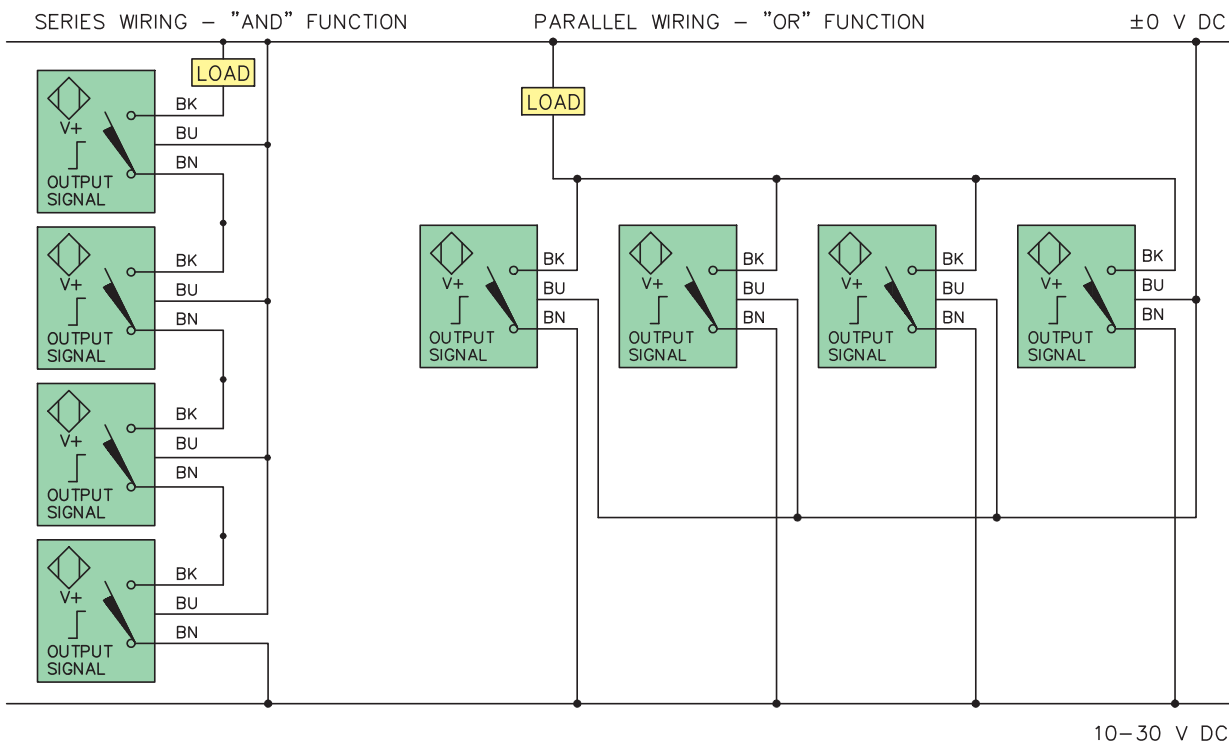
SERIES WIRING – "AND" FUNCTION

PARALLEL WIRING – "OR" FUNCTION

±0 V DC

LOAD

V+
OUTPUT SIGNAL
BK
BU
BN

V+
OUTPUT SIGNAL
BK
BU
BN

V+
OUTPUT SIGNAL
BK
BU
BN

V+
OUTPUT SIGNAL
BK
BU
BN

LOAD

V+
OUTPUT SIGNAL
BK
BU
BN

V+
OUTPUT SIGNAL
BK
BU
BN

V+
OUTPUT SIGNAL
BK
BU
BN

V+
OUTPUT SIGNAL
BK
BU
BN

10–30 V DC